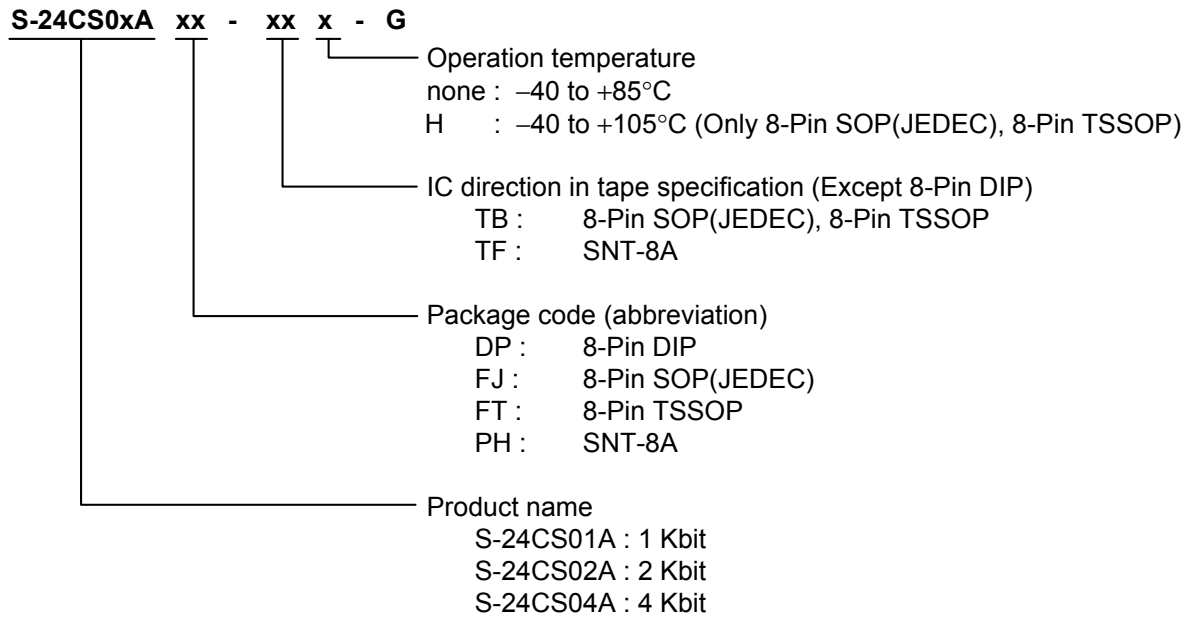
S-24CS0xA xx - xx x - G

Operation temperature
none : −40 to +85°C
H : −40 to +105°C (Only 8-Pin SOP(JEDEC), 8-Pin TSSOP)

IC direction in tape specification (Except 8-Pin DIP)
TB : 8-Pin SOP(JEDEC), 8-Pin TSSOP
TF : SNT-8A

Package code (abbreviation)
DP : 8-Pin DIP
FJ : 8-Pin SOP(JEDEC)
FT : 8-Pin TSSOP
PH : SNT-8A

Product name
S-24CS01A : 1 Kbit
S-24CS02A : 2 Kbit
S-24CS04A : 4 Kbit